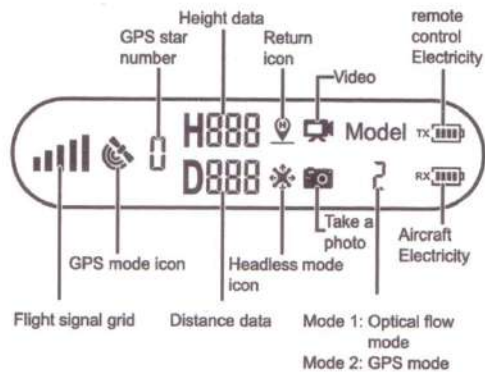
Height data

GPS star number

Return icon

Video

remote control Electricity

H888

Model

TX

D888

RX

Take a photo

Aircraft Electricity

GPS mode icon

Headless mode icon

Flight signal grid

Distance data

Mode 1: Optical flow mode
Mode 2: GPS mode